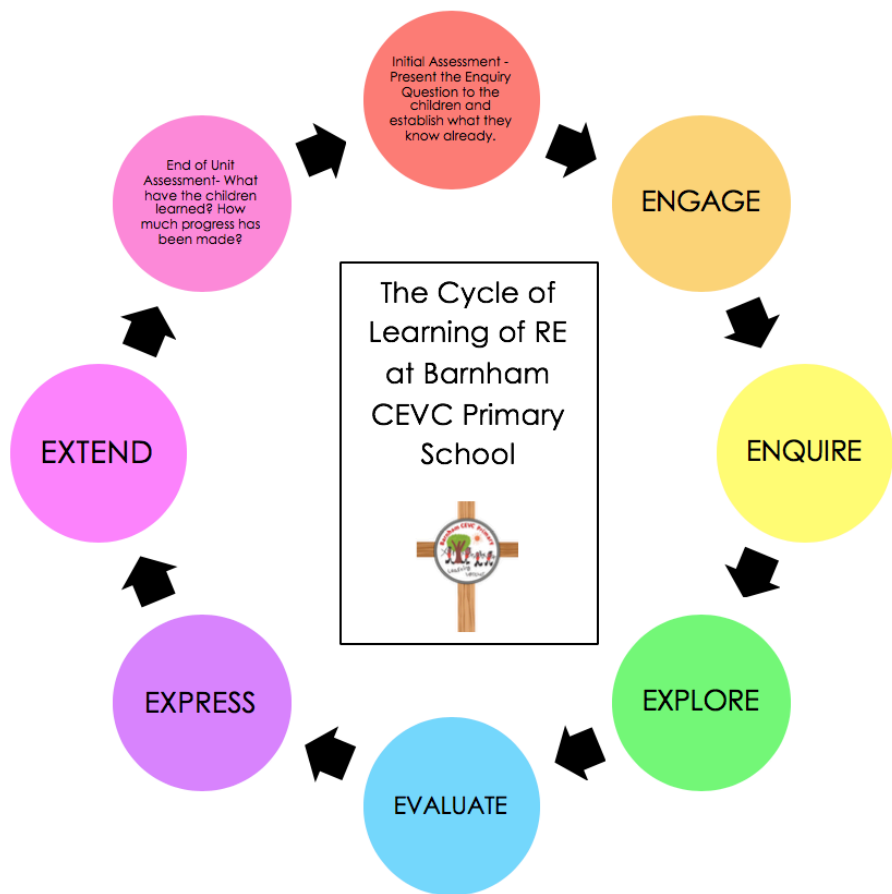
Initial Assessment - Present the Enquiry Question to the children and establish what they know already.

ENGAGE

ENQUIRE

EXPLORE

EVALUATE

EXPRESS

EXTEND

End of Unit Assessment- What have the children learned? How much progress has been made?

The Cycle of Learning of RE at Barnham CEVC Primary School

Barnham CEVC Primary

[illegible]